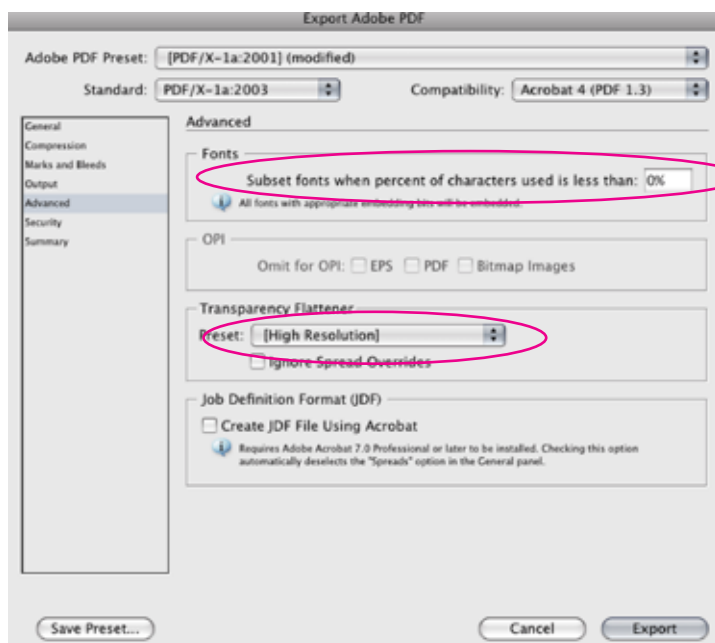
Export Adobe PDF

Adobe PDF Preset: [PDF/X-1a:2001] (modified)

Standard: PDF/X-1a:2003

Compatibility: Acrobat 4 (PDF 1.3)

General
Compression
Marks and Bleeds
Output
Advanced
Security
Summary

Advanced

Fonts

Subset fonts when percent of characters used is less than: 0%

All fonts with appropriate embedding bits will be embedded.

OPI

Omit for OPI: EPS PDF Bitmap Images

Transparency Flattener

Preset: [High Resolution]

Ignore Spread Overrides

Job Definition Format (JDF)

Create JDF File Using Acrobat

Requires Adobe Acrobat 7.0 Professional or later to be installed. Checking this option automatically deselects the "Spreads" option in the General panel.

Save Preset...

Cancel

Export